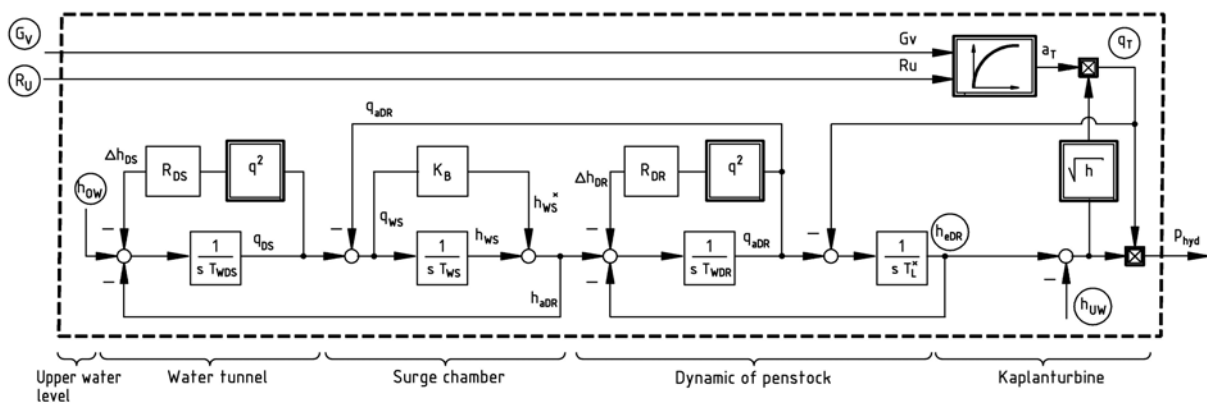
$G_V$

$R_U$

Gv

Ru

$a_T$

$q_T$

$q_{aDR}$

$\Delta h_{DS}$

$R_{DS}$

$q^2$

$K_B$

$\Delta h_{DR}$

$R_{DR}$

$q^2$

$\sqrt{h}$

$h_{0W}$

$-$

$-$

$\frac{1}{s\ T_{WDS}}$

$q_{DS}$

$q_{WS}$

$\frac{1}{s\ T_{WS}}$

$h_{WS}$

$h_{WS}^{*}$

$-$

$-$

$\frac{1}{s\ T_{WDR}}$

$q_{aDR}$

$-$

$\frac{1}{s\ T_L^{*}}$

$h_{eDR}$

$-$

$p_{hyd}$

$h_{aDR}$

$h_{UW}$

Upper water level

Water tunnel

Surge chamber

Dynamic of penstock

Kaplanturbine